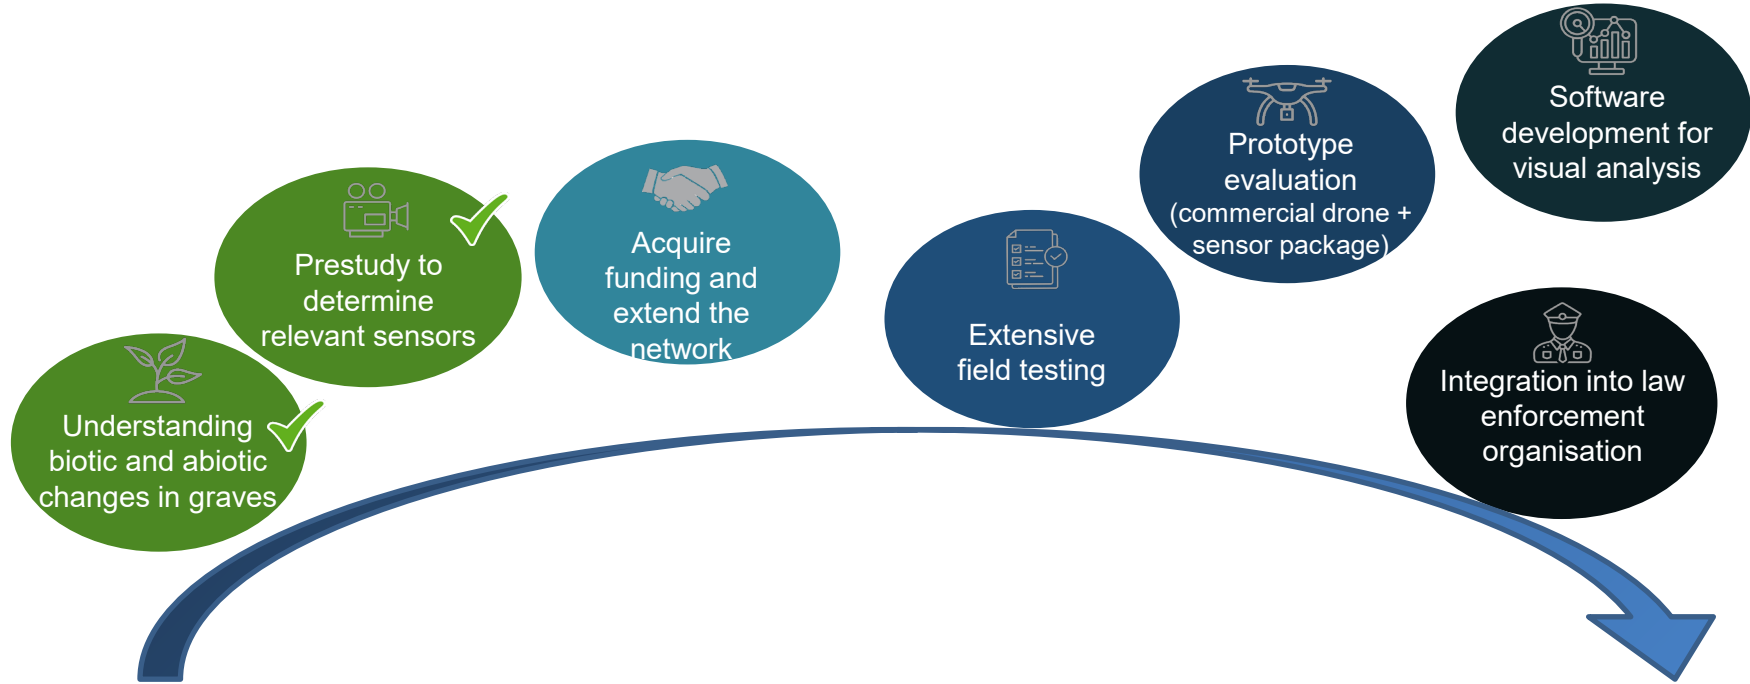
Understanding biotic and abiotic changes in graves

Prestudy to determine relevant sensors

Acquire funding and extend the network

Extensive field testing

Prototype evaluation (commercial drone + sensor package)

Software development for visual analysis

Integration into law enforcement organisation